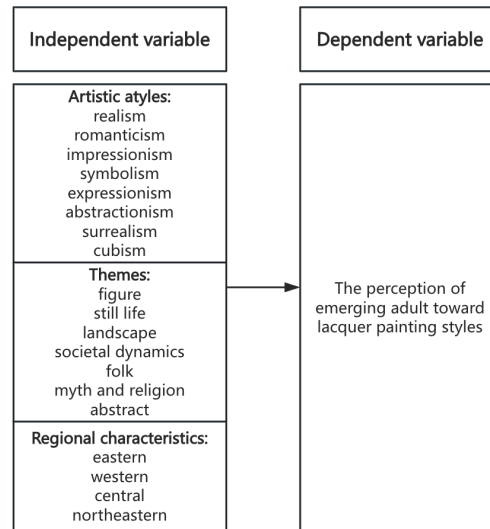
Independent variable

Dependent variable

Artistic atyles:
realism
romanticism
impressionism
symbolism
expressionism
abstractionism
surrealism
cubism

Themes:
figure
still life
landscape
societal dynamics
folk
myth and religion
abstract

Regional characteristics:
eastern
western
central
northeastern

The perception of emerging adult toward lacquer painting styles